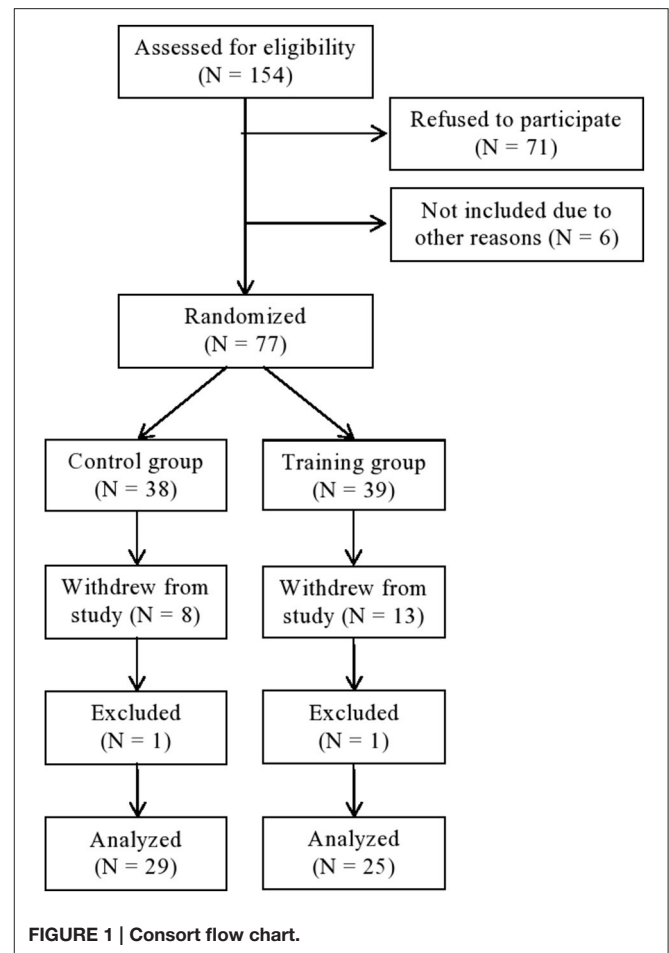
Assessed for eligibility
(N = 154)

Refused to participate
(N = 71)

Not included due to other reasons (N = 6)

Randomized
(N = 77)

Control group
(N = 38)

Training group
(N = 39)

Withdrew from study (N = 8)

Withdrew from study (N = 13)

Excluded
(N = 1)

Excluded
(N = 1)

Analyzed
(N = 29)

Analyzed
(N = 25)

FIGURE 1 | Consort flow chart.